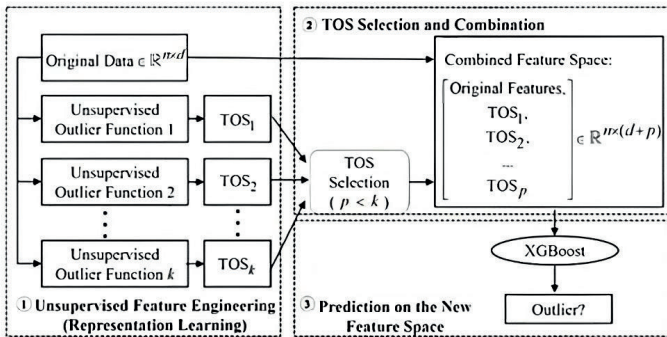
② TOS Selection and Combination

Original Data $\in \mathbb{R}^{n \times d}$

Combined Feature Space:

Original Features,
$TOS_1$,
$TOS_2$,
...
$TOS_p$
$\in \mathbb{R}^{n \times (d+p)}$

Unsupervised Outlier Function 1

$TOS_1$

Unsupervised Outlier Function 2

$TOS_2$

TOS Selection ( $p < k$ )

Unsupervised Outlier Function $k$

$TOS_k$

XGBoost

Outlier?

① Unsupervised Feature Engineering (Representation Learning)

③ Prediction on the New Feature Space